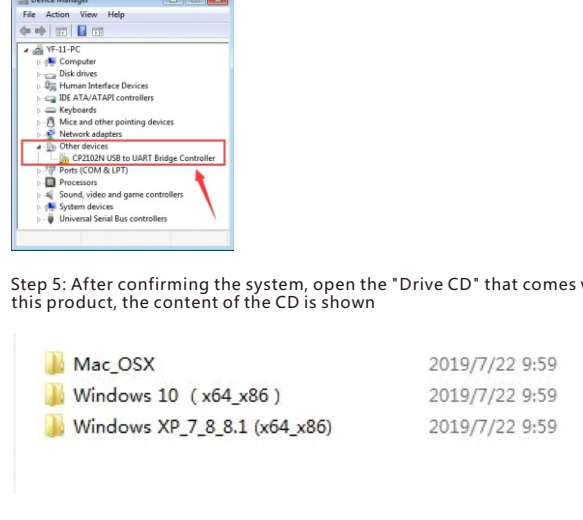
Device Manager
File Action View Help
YF-11-PC
Computer
Disk drives
Human Interface Devices
IDE ATA/ATAPI controllers
Keyboards
Mice and other pointing devices
Network adapters
Other devices
CP2102N USB to UART Bridge Controller
Ports (COM & LPT)
Processors
Sound, video and game controllers
System devices
Universal Serial Bus controllers

Step 5: After confirming the system, open the "Drive CD" that comes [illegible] this product, the content of the CD is shown

| | |
|---|---|
| Mac_OSX | 2019/7/22 9:59 |
| Windows 10 （x64_x86） | 2019/7/22 9:59 |
| Windows XP_7_8_8.1 (x64_x86) | 2019/7/22 9:59 |